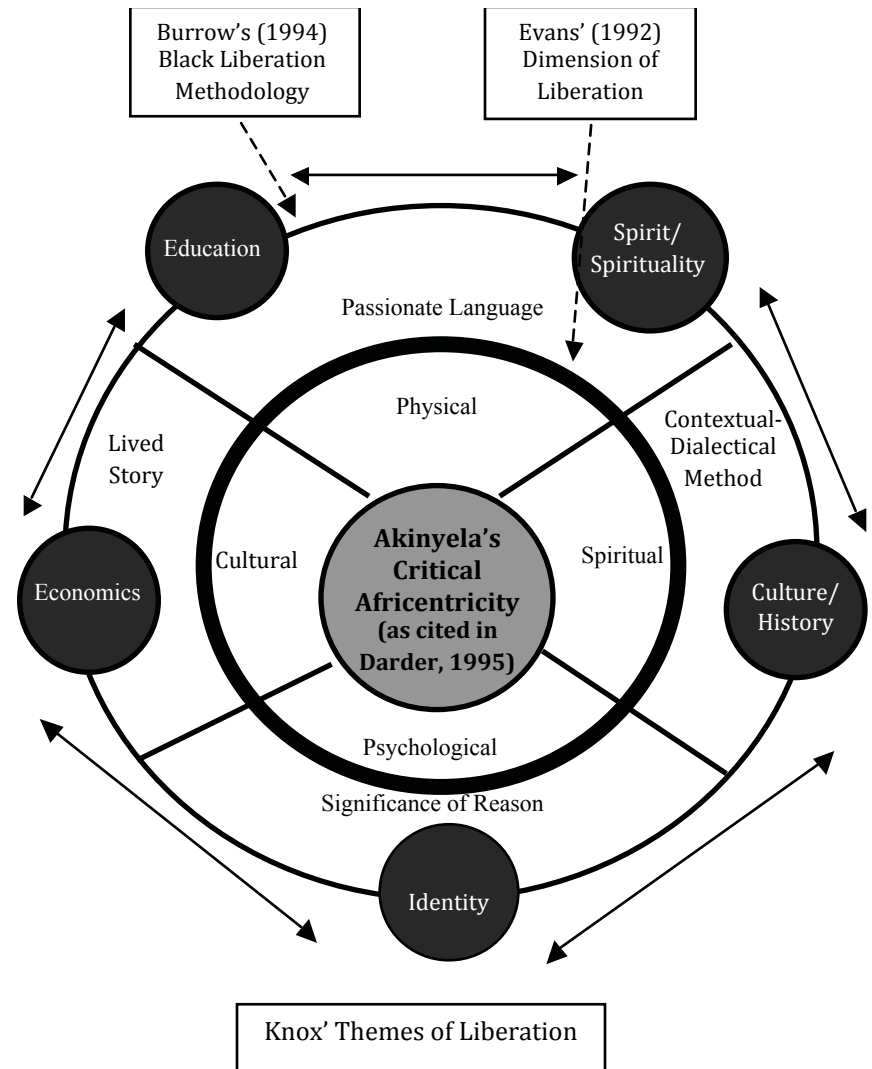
Burrow's (1994) Black Liberation Methodology

Evans' (1992) Dimension of Liberation

Education

Spirit/ Spirituality

Passionate Language

Physical

Lived Story

Contextual-Dialectical Method

Cultural

**Akinyela's Critical Africentricity (as cited in Darder, 1995)**

Spiritual

Economics

Culture/ History

Psychological

Significance of Reason

Identity

Knox' Themes of Liberation